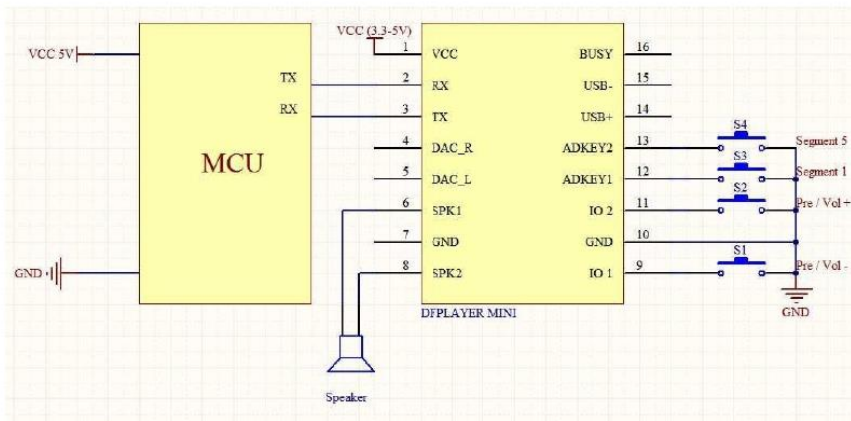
VCC 5V

MCU

TX
RX

GND

VCC (3.3-5V)

1 VCC
2 RX
3 TX
4 DAC_R
5 DAC_L
6 SPK1
7 GND
8 SPK2

BUSY 16
USB- 15
USB+ 14
ADKEY2 13
ADKEY1 12
IO 2 11
GND 10
IO 1 9

DFPLAYER MINI

S4
S3
S2
S1

Segment 5
Segment 1
Pre / Vol +
Pre / Vol -

GND

Speaker